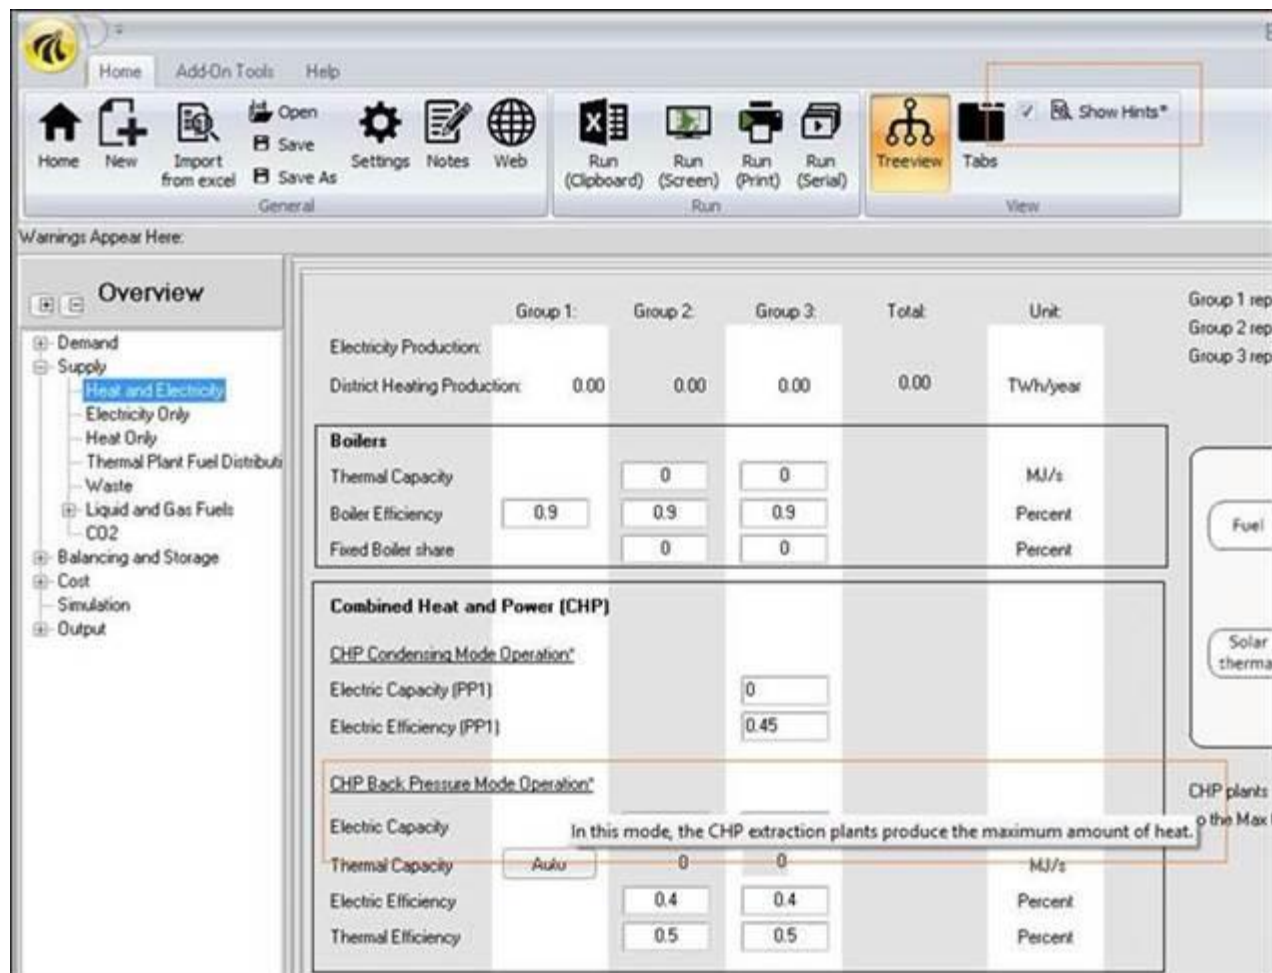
Home Add-On Tools Help

Home New Import from excel Open Save Save As Settings Notes Web
General

Run (Clipboard) Run (Screen) Run (Print) Run (Serial)
Run

Treeview Tabs Show Hints*
View

Warnings Appear Here:

Overview

Demand
Supply
Heat and Electricity
Electricity Only
Heat Only
Thermal Plant Fuel Distributi
Waste
Liquid and Gas Fuels
CO2
Balancing and Storage
Cost
Simulation
Output

| | Group 1: | Group 2: | Group 3: | Total: | Unit: |
|---|---|---|---|---|---|
| Electricity Production: | | | | | |
| District Heating Production: | 0.00 | 0.00 | 0.00 | 0.00 | TWh/year |

Boilers

| | | | | |
|---|---|---|---|---|
| Thermal Capacity | | 0 | 0 | MJ/s |
| Boiler Efficiency | 0.9 | 0.9 | 0.9 | Percent |
| Fixed Boiler share | | 0 | 0 | Percent |

Combined Heat and Power (CHP)

CHP Condensing Mode Operation*

| | | |
|---|---|---|
| Electric Capacity (PP1) | 0 | |
| Electric Efficiency (PP1) | 0.45 | |

CHP Back Pressure Mode Operation*

Electric Capacity
In this mode, the CHP extraction plants produce the maximum amount of heat.

| | | | | |
|---|---|---|---|---|
| Thermal Capacity | Auto | 0 | 0 | MJ/s |
| Electric Efficiency | | 0.4 | 0.4 | Percent |
| Thermal Efficiency | | 0.5 | 0.5 | Percent |

Group 1 rep
Group 2 rep
Group 3 rep

Fuel

Solar therma

CHP plants
o the Max